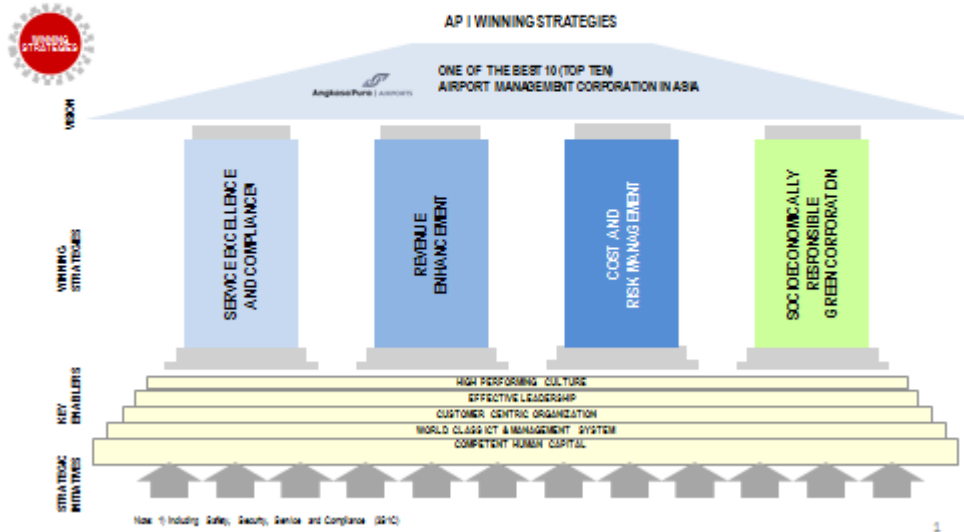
WINNING STRATEGIES

AP I WINNING STRATEGIES

ONE OF THE BEST 10 (TOP TEN) AIRPORT MANAGEMENT CORPORATION IN ASIA

Angkasa Pura | AIRPORTS

VISION

WINNING STRATEGIES

SERVICE EXCELLENCE AND COMPLIANCE¹⁾

REVENUE ENHANCEMENT

COST AND RISK MANAGEMENT

SOCIOECONOMICALLY RESPONSIBLE GREEN CORPORATION

KEY ENABLERS

HIGH PERFORMING CULTURE

EFFECTIVE LEADERSHIP

CUSTOMER CENTRIC ORGANIZATION

WORLD CLASS ICT & MANAGEMENT SYSTEM

COMPETENT HUMAN CAPITAL

STRATEGIC INITIATIVES

Note: 1) Including Safety, Security, Service and Compliance (S3C)

1